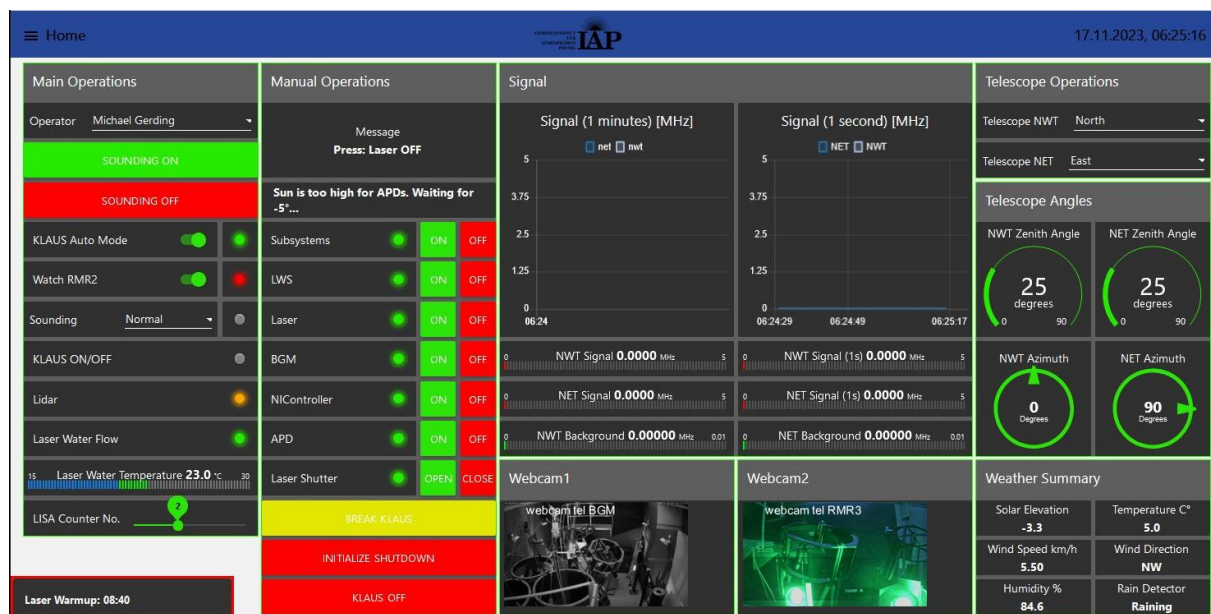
≡ Home

IAP

17.11.2023, 06:25:16

Main Operations

Operator Michael Gerding

SOUNDING ON

SOUNDING OFF

KLAUS Auto Mode

Watch RMR2

Sounding Normal

KLAUS ON/OFF

Lidar

Laser Water Flow

15 Laser Water Temperature 23.0 °C 30

LISA Counter No. 2

Laser Warmup: 08:40

Manual Operations

Message
Press: Laser OFF

Sun is too high for APDs. Waiting for -5°...

Subsystems ON OFF

LWS ON OFF

Laser ON OFF

BGM ON OFF

NIController ON OFF

APD ON OFF

Laser Shutter OPEN CLOSE

BREAK KLAUS

INITIALIZE SHUTDOWN

KLAUS OFF

Signal

Signal (1 minutes) [MHz]

net nwt

5
3.75
2.5
1.25
0
06:24

Signal (1 second) [MHz]

NET NWT

5
3.75
2.5
1.25
0
06:24:29 06:24:49 06:25:17

0 NWT Signal 0.0000 MHz 5

0 NWT Signal (1s) 0.0000 MHz 5

0 NET Signal 0.0000 MHz 5

0 NET Signal (1s) 0.0000 MHz 5

0 NWT Background 0.00000 MHz 0.01

0 NET Background 0.00000 MHz 0.01

Webcam1

webcam tel BGM

Webcam2

webcam tel RMR3

Telescope Operations

Telescope NWT North

Telescope NET East

Telescope Angles

NWT Zenith Angle
25
degrees
0 90

NET Zenith Angle
25
degrees
0 90

NWT Azimuth
0
Degrees

NET Azimuth
90
Degrees

Weather Summary

| Solar Elevation | Temperature C° |
|---|---|
| -3.3 | 5.0 |
| Wind Speed km/h | Wind Direction |
| 5.50 | NW |
| Humidity % | Rain Detector |
| 84.6 | Raining |